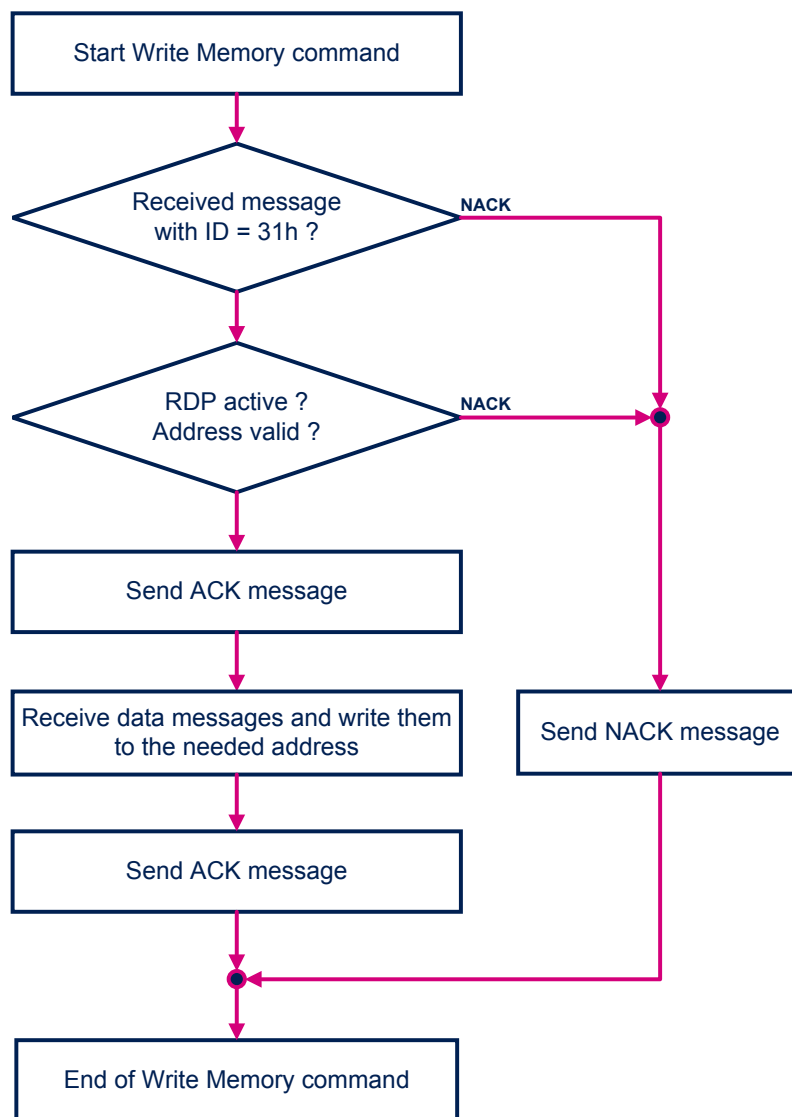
Start Write Memory command

Received message with ID = 31h ?

NACK

RDP active ? Address valid ?

NACK

Send ACK message

Receive data messages and write them to the needed address

Send NACK message

Send ACK message

End of Write Memory command